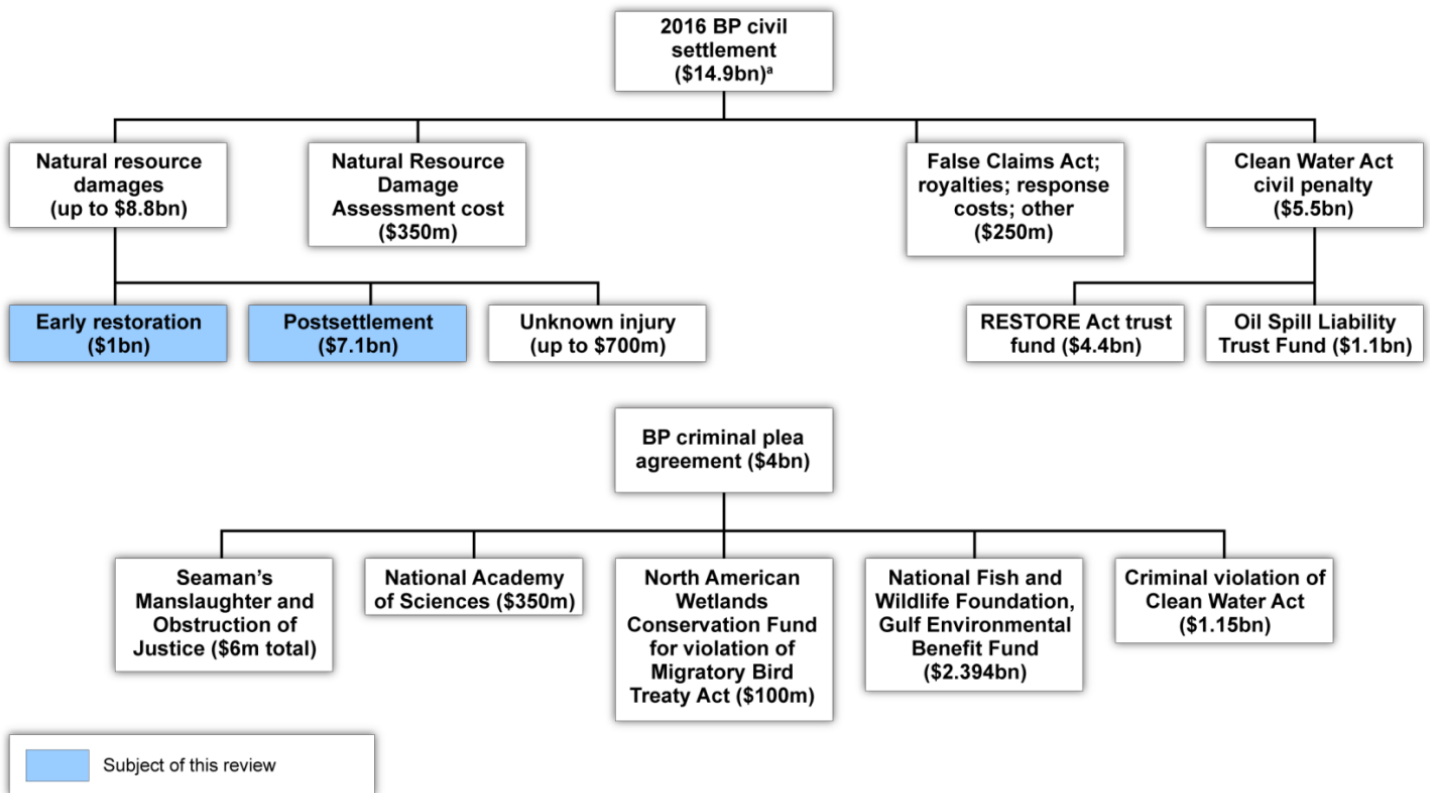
2016 BP civil settlement ($14.9bn)$^{a}$

Natural resource damages (up to $8.8bn)

Natural Resource Damage Assessment cost ($350m)

False Claims Act; royalties; response costs; other ($250m)

Clean Water Act civil penalty ($5.5bn)

Early restoration ($1bn)

Postsettlement ($7.1bn)

Unknown injury (up to $700m)

RESTORE Act trust fund ($4.4bn)

Oil Spill Liability Trust Fund ($1.1bn)

BP criminal plea agreement ($4bn)

Seaman's Manslaughter and Obstruction of Justice ($6m total)

National Academy of Sciences ($350m)

North American Wetlands Conservation Fund for violation of Migratory Bird Treaty Act ($100m)

National Fish and Wildlife Foundation, Gulf Environmental Benefit Fund ($2.394bn)

Criminal violation of Clean Water Act ($1.15bn)

Subject of this review